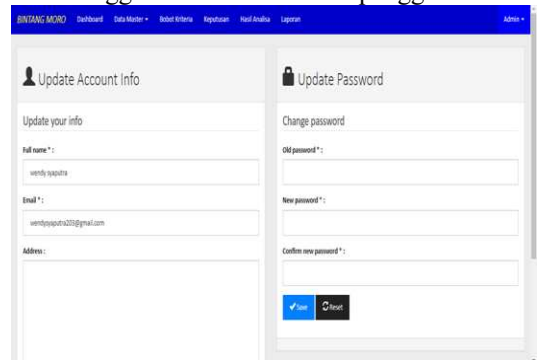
BINTANG MORO Dashboard Data Master ▾ Bobot Kriteria Keputusan Hasil Analisa Laporan Admin ▾

Update Account Info

Update your info

Full name * :

wendy syaputra

Email * :

wendysyaputra203@gmail.com

Address :

Update Password

Change password

Old password * :

New password * :

Confirm new password * :

Save Reset